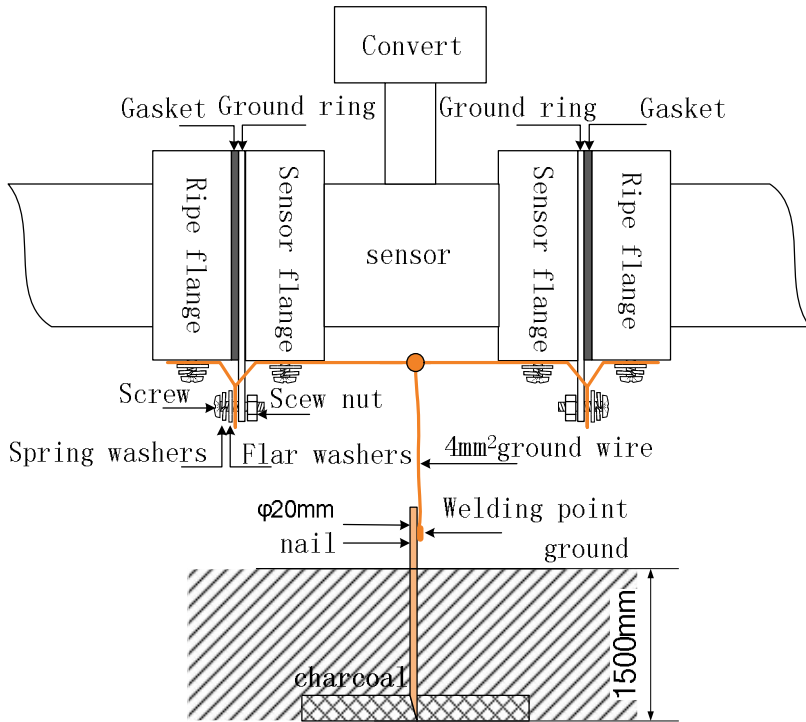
Convert

Gasket Ground ring

Ground ring Gasket

Ripe flange

Sensor flange

sensor

Sensor flange

Ripe flange

Screw

Scew nut

Spring washers

Flar washers

$4mm^2$ground wire

φ20mm

nail

Welding point

ground

1500mm

charcoal